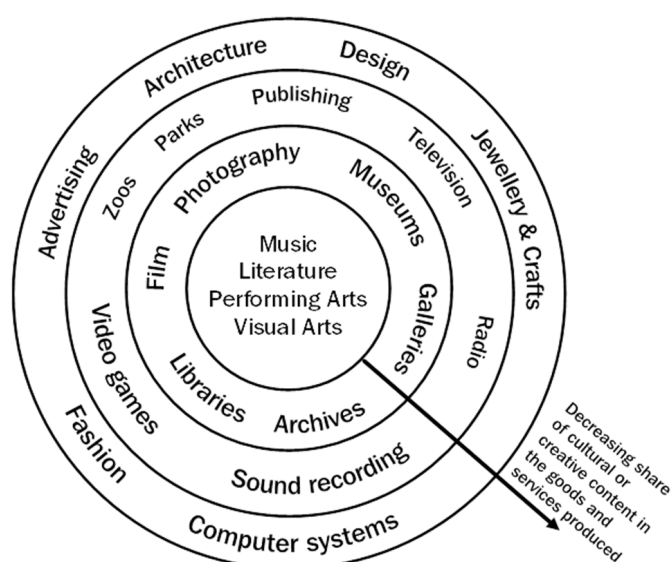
Music
Literature
Performing Arts
Visual Arts

Photography
Museums
Galleries
Archives
Libraries
Film

Publishing
Television
Radio
Sound recording
Video games
Zoos
Parks

Architecture
Design
Jewellery & Crafts
Computer systems
Fashion
Advertising

Decreasing share of cultural or creative content in the goods and services produced